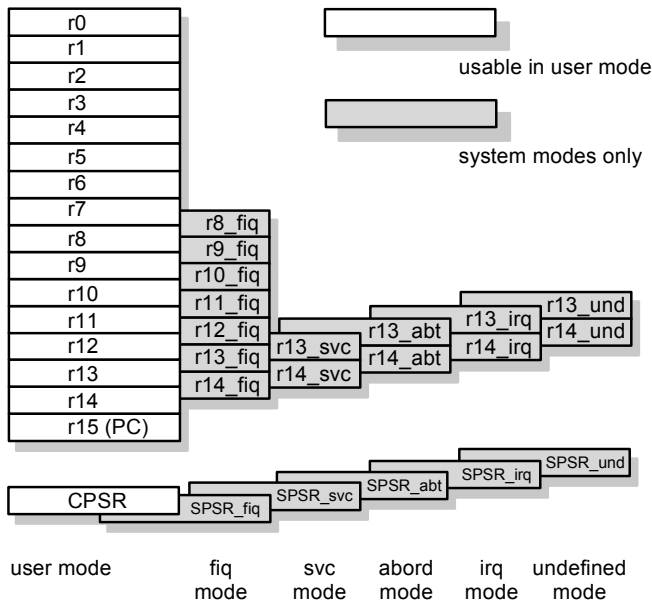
r0
r1
r2
r3
r4
r5
r6
r7
r8
r9
r10
r11
r12
r13
r14
r15 (PC)

usable in user mode

system modes only

r8_fiq
r9_fiq
r10_fiq
r11_fiq
r12_fiq
r13_fiq
r14_fiq

r13_svc
r14_svc

r13_abt
r14_abt

r13_irq
r14_irq

r13_und
r14_und

CPSR

SPSR_fiq

SPSR_svc

SPSR_abt

SPSR_irq

SPSR_und

user mode

fiq mode

svc mode

abord mode

irq mode

undefined mode